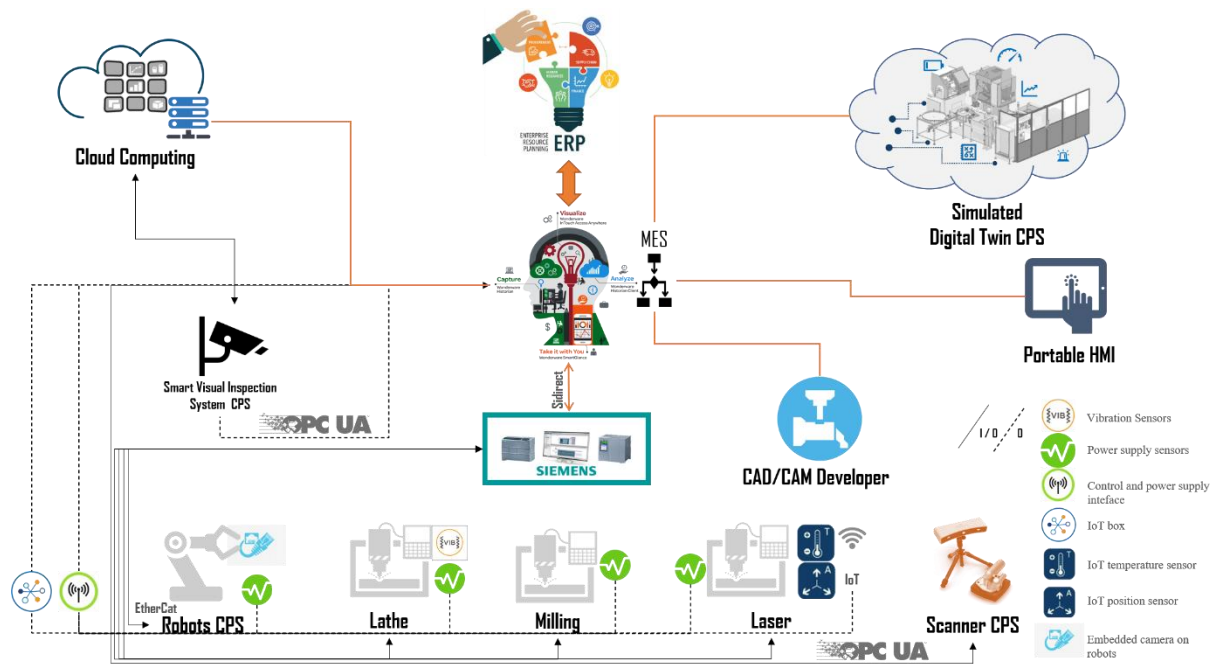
Cloud Computing

ENTERPRISE RESOURCE PLANNING
ERP

Simulated
Digital Twin CPS

Visualize
Capture
Analyze
Take it with You
MES

Portable HMI

Smart Visual Inspection System CPS

OPC UA

Sidirect

SIEMENS

CAD/CAM Developer

I / O / O

VIB Vibration Sensors
Power supply sensors
Control and power supply inteface
IoT box
IoT temperature sensor
IoT position sensor
Embedded camera on robots

VIB

IoT

EtherCat
Robots CPS
Lathe
Milling
Laser
Scanner CPS

OPC UA